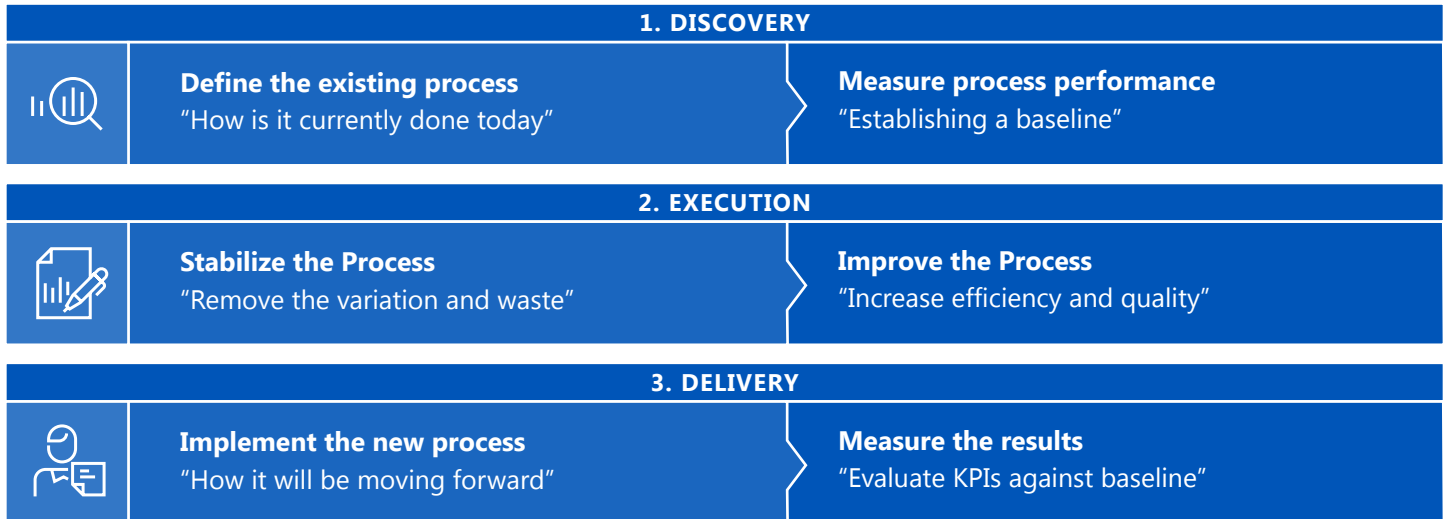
1. DISCOVERY

Define the existing process
“How is it currently done today”

Measure process performance
“Establishing a baseline”

2. EXECUTION

Stabilize the Process
“Remove the variation and waste”

Improve the Process
“Increase efficiency and quality”

3. DELIVERY

Implement the new process
“How it will be moving forward”

Measure the results
“Evaluate KPIs against baseline”